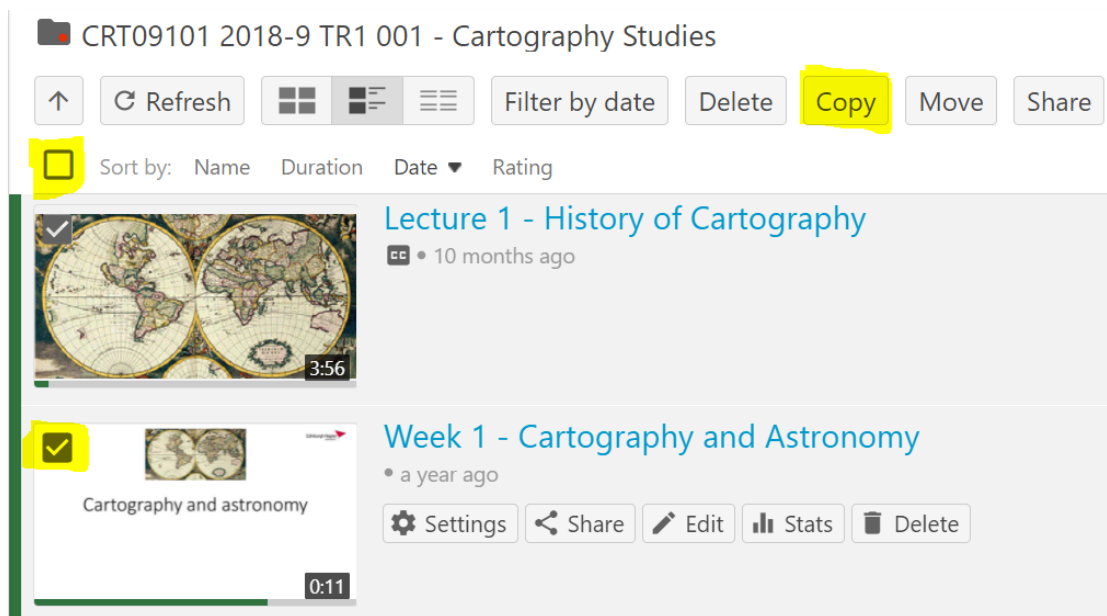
CRT09101 2018-9 TR1 001 - Cartography Studies

Refresh Filter by date Delete Copy Move Share

Sort by: Name Duration Date Rating

3:56

Lecture 1 - History of Cartography

CC • 10 months ago

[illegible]

Cartography and astronomy

0:11

Week 1 - Cartography and Astronomy

• a year ago

Settings Share Edit Stats Delete